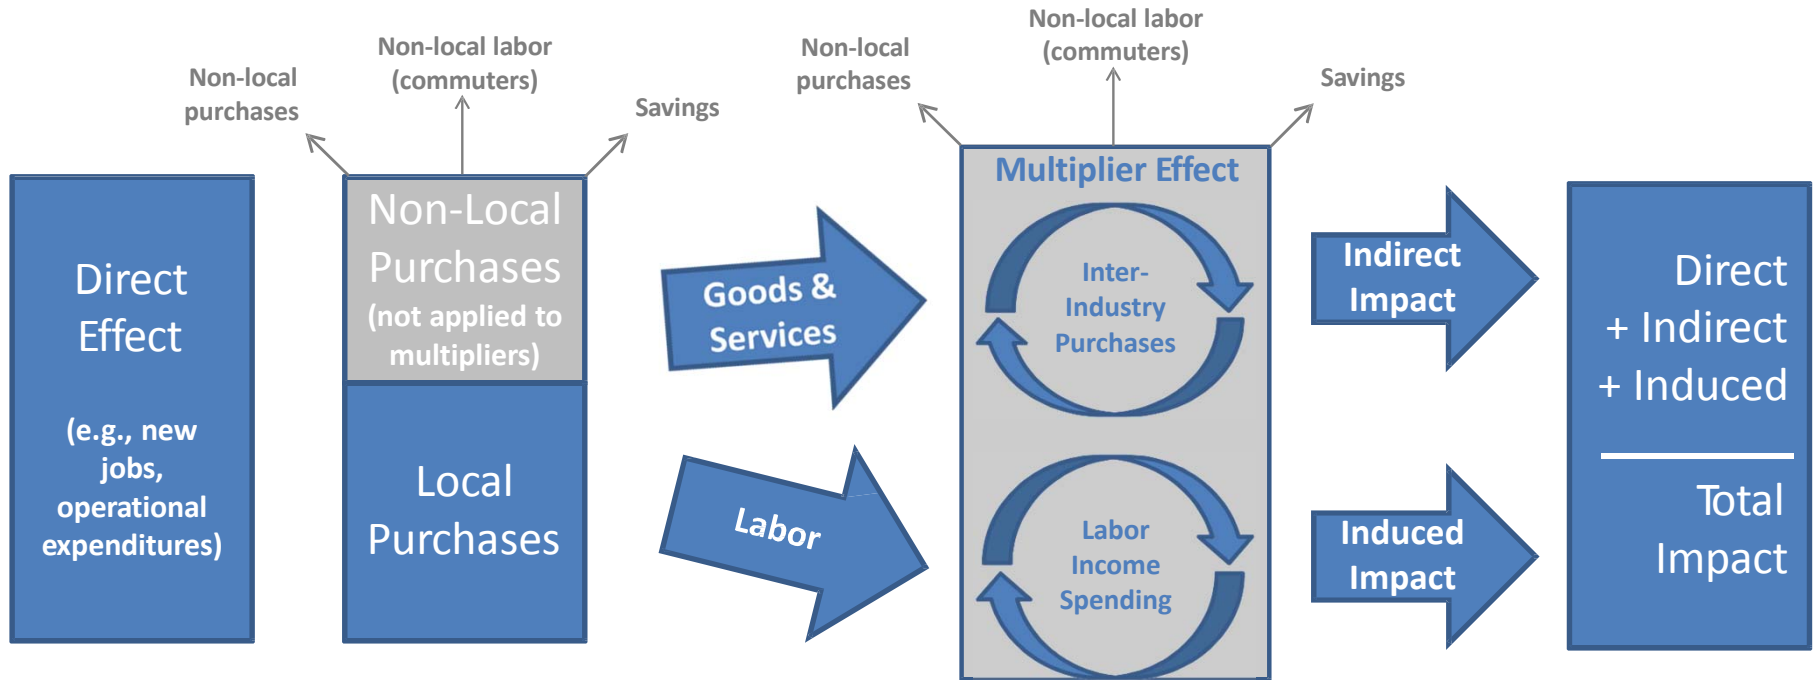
Non-local purchases

Non-local labor (commuters)

Savings

Non-local purchases

Non-local labor (commuters)

Savings

Direct Effect

(e.g., new jobs, operational expenditures)

Non-Local Purchases (not applied to multipliers)

Local Purchases

Goods & Services

Labor

Multiplier Effect

Inter-Industry Purchases

Labor Income Spending

Indirect Impact

Induced Impact

Direct + Indirect + Induced

Total Impact